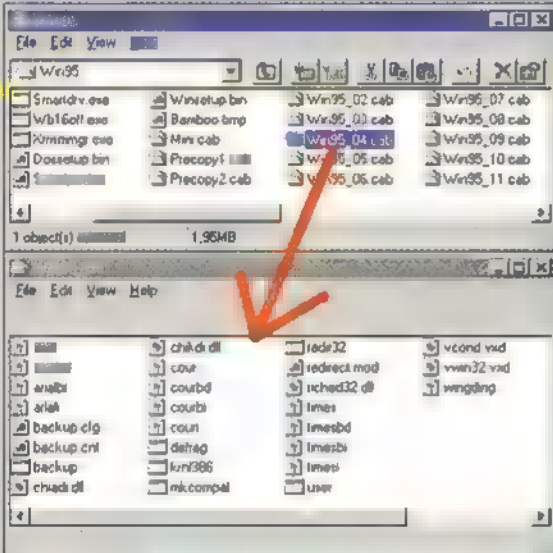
File Edit View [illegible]

Win95

Smartdrv.exe
Wb16off.exe
Xmmmgr.exe
Dossetup.bin
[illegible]

Winsetup.bin
Bamboo.bmp
Mini.cab
Precopy1.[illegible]
Precopy2.cab

Win95_02.cab
Win95_03.cab
Win95_04.cab
Win95_05.cab
Win95_06.cab

Win95_07.cab
Win95_08.cab
Win95_09.cab
Win95_10.cab
Win95_11.cab

1 object(s) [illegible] 1.95MB

File Edit View Help

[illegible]
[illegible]
arialbi
ariali
backup.cfg
backup.cnt
backup
chadi.dll

chikdi.dll
cour
courbd
courbi
couri
defrag
krnl386
mkcompat

radr32
redirect.mod
riched32.dll
times
timesbd
timesbi
timesi
user

vcond.vxd
vwin32.vxd
wingding